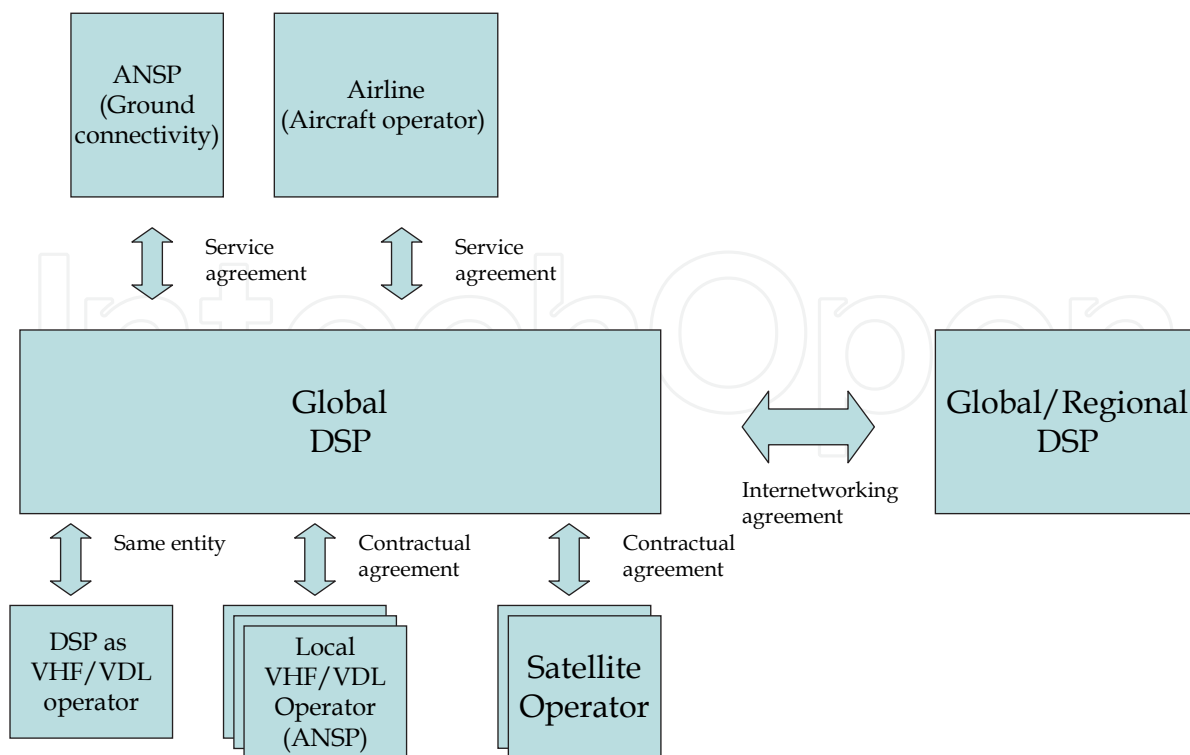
ANSP (Ground connectivity)

Airline (Aircraft operator)

Service agreement

Service agreement

Global DSP

Global/Regional DSP

Internetworking agreement

Same entity

Contractual agreement

Contractual agreement

DSP as VHF/VDL operator

Local VHF/VDL Operator (ANSP)

Satellite Operator